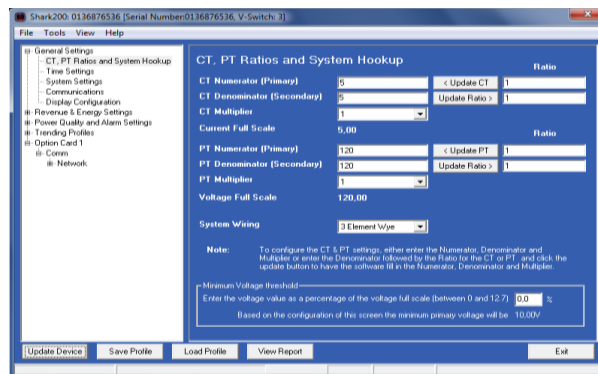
Shark200: 0136876536 [Serial Number:0136876536, V-Switch: 3]

File Tools View Help

General Settings
CT, PT Ratios and System Hookup
Time Settings
System Settings
Communications
Display Configuration
Revenue & Energy Settings
Power Quality and Alarm Settings
Trending Profiles
Option Card 1
Comm
Network

CT, PT Ratios and System Hookup

Ratio

| | | | |
|---|---|---|---|
| CT Numerator (Primary) | 5 | < Update CT | 1 |
| CT Denominator (Secondary) | 5 | Update Ratio > | 1 |
| CT Multiplier | 1 | | |
| Current Full Scale | 5.00 | | |

Ratio

| | | | |
|---|---|---|---|
| PT Numerator (Primary) | 120 | < Update PT | 1 |
| PT Denominator (Secondary) | 120 | Update Ratio > | 1 |
| PT Multiplier | 1 | | |
| Voltage Full Scale | 120.00 | | |

System Wiring 3 Element Wye

Note: To configure the CT & PT settings, either enter the Numerator, Denominator and Multiplier or enter the Denominator followed by the Ratio for the CT or PT, and click the update button to have the software fill in the Numerator, Denominator and Multiplier.

Minimum Voltage threshold
Enter the voltage value as a percentage of the voltage full scale (between 0 and 12.7) 0.0 %
Based on the configuration of this screen the minimum primary voltage will be 10.00V

Update Device Save Profile Load Profile View Report Exit